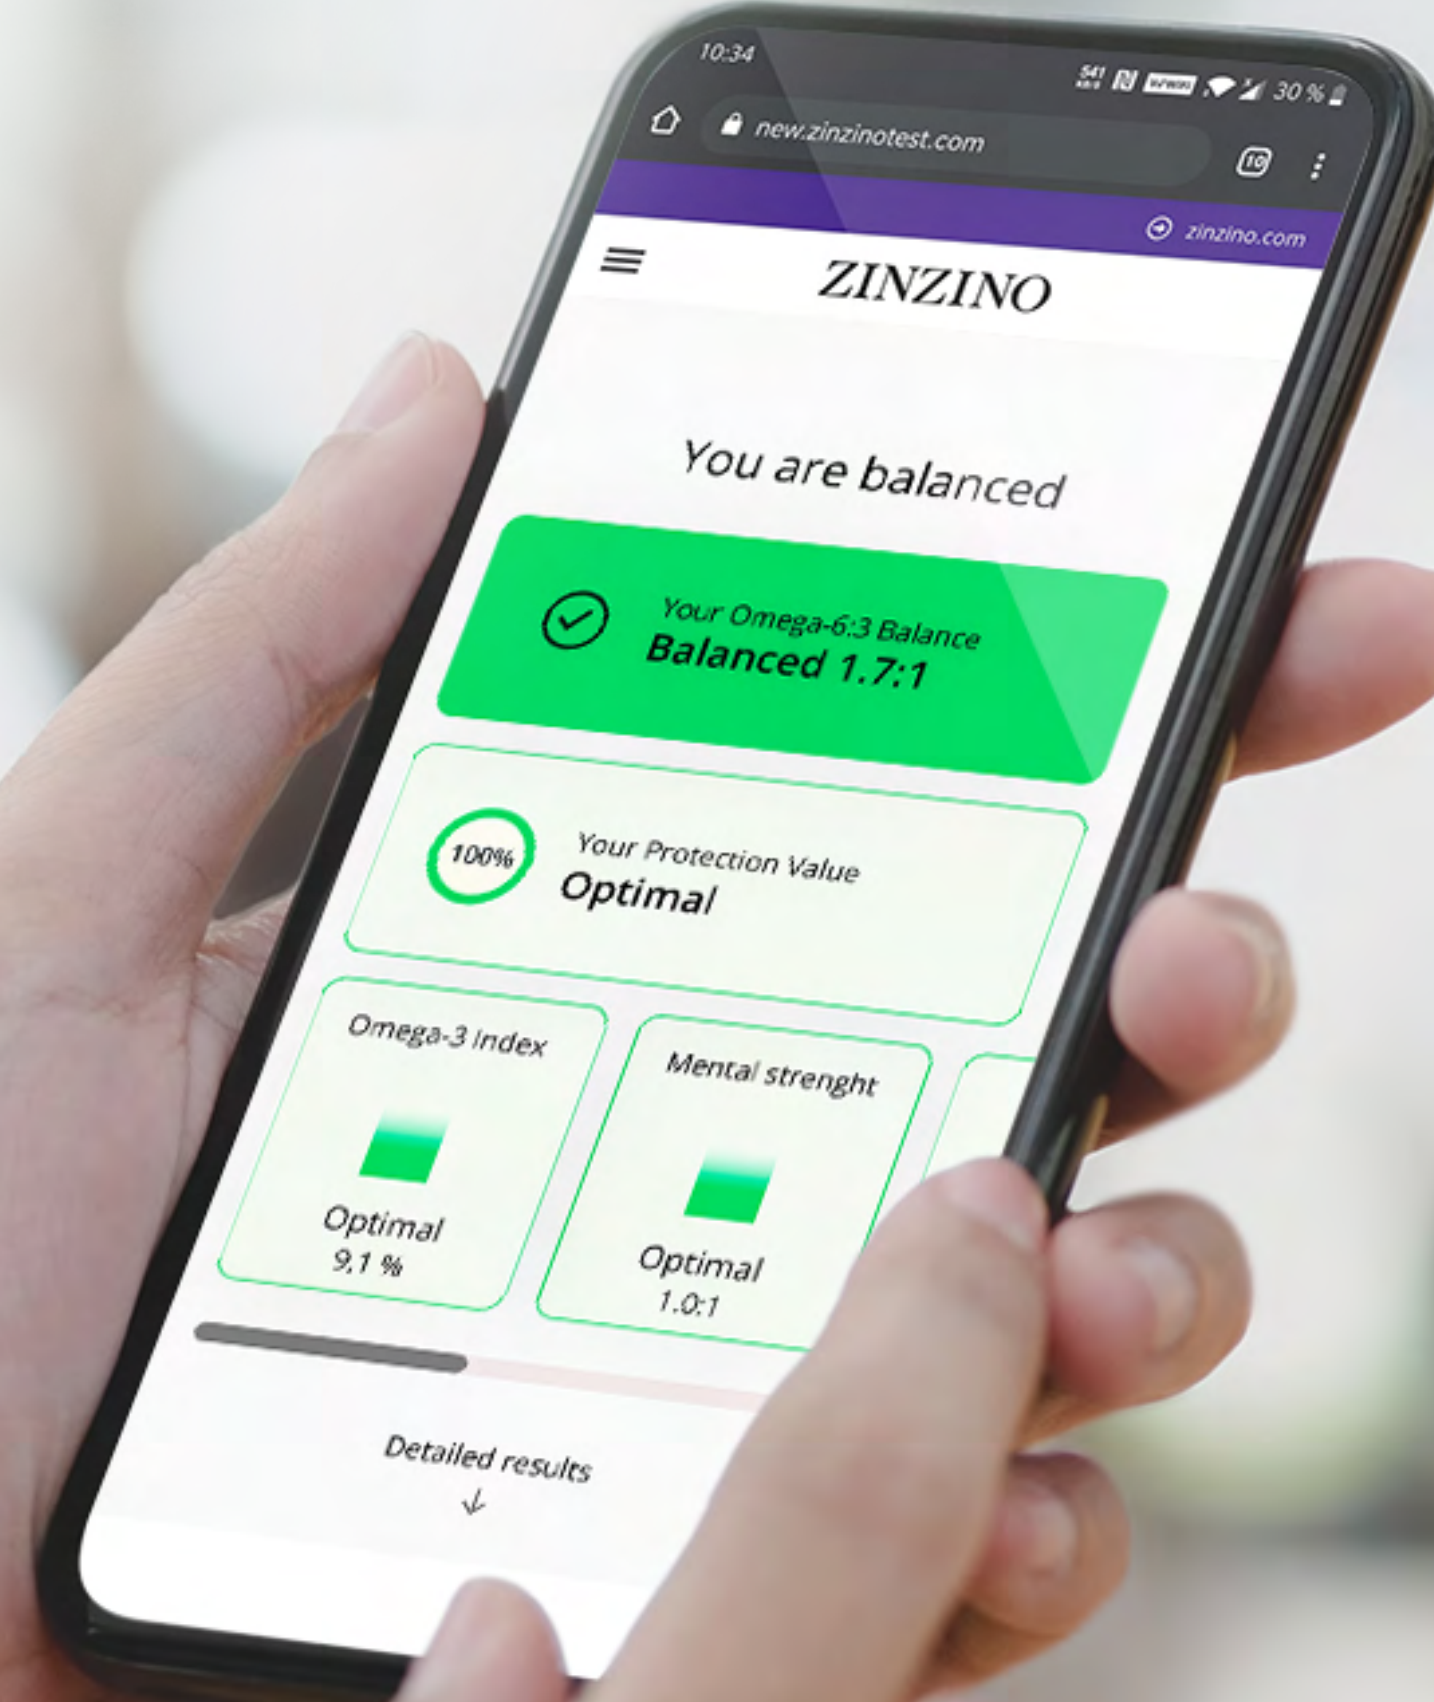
10:34

30 %

new.zinzinotest.com

10

zinzino.com

ZINZINO

You are balanced

Your Omega-6:3 Balance
Balanced 1.7:1

100%

Your Protection Value
Optimal

Omega-3 index

Optimal
9,1 %

Mental strenght

Optimal
1.0:1

Detailed results
↓